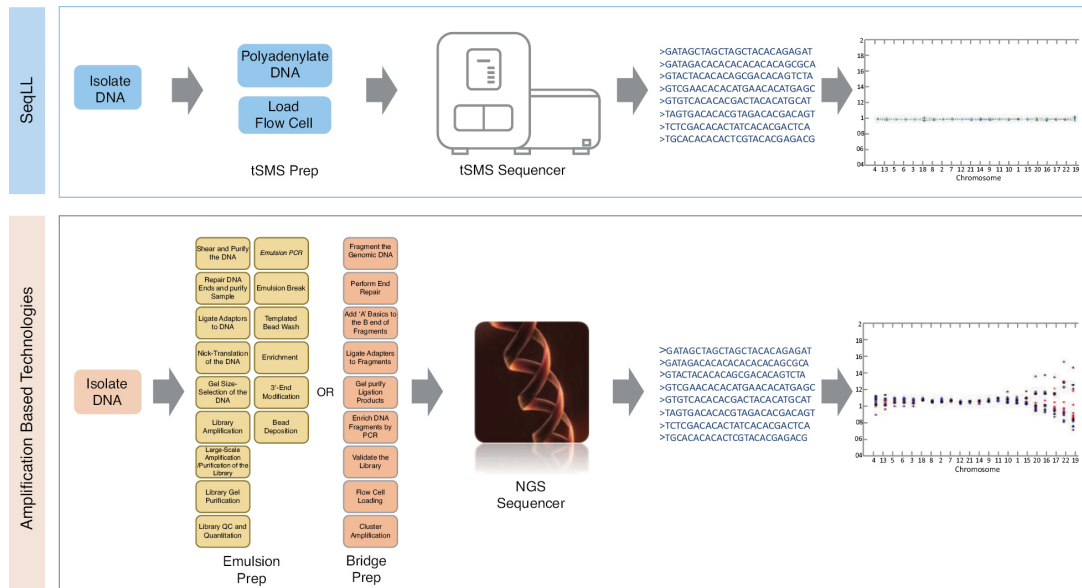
SeqLL

Isolate DNA

Polyadenylate DNA

Load Flow Cell

tSMS Prep

tSMS Sequencer

>GATAGCTAGCTAGCTACACAGAGAT
>GATAGACACACACACACACAGCGCA
>GTACTACACACAGCGACACAGTCTA
>GTCGAACACACATGAACACATGAGC
>GTGTCACACACGACTACACATGCAT
>TAGTGACACACGTAGACACGACAGT
>TCTCGACACACTATCACACGACTCA
>TGCACACACACTCGTACACGAGACG

2
18
16
14
12
1
08
06
04
4 13 5 6 3 18 8 2 7 12 21 14 9 11 10 1 15 20 16 17 22 19
Chromosome

Amplification Based Technologies

Isolate DNA

Shear and Purify the DNA

Repair DNA Ends and purify Sample

Ligate Adaptors to DNA

Nick-Translation of the DNA

Gel Size-Selection of the DNA

Library Amplification

Large-Scale Amplification /Purification of the Library

Library Gel Purification

Library QC and Quantitation

Emulsion PCR

Emulsion Break

Templated Bead Wash

Enrichment

3'-End Modification

Bead Deposition

Emulsion Prep

OR

Fragment the Genomic DNA

Perform End Repair

Add 'A' Basics to the B end of Fragments

Ligate Adapters to Fragments

Gel purify Ligation Products

Enrich DNA Fragments by PCR

Validate the Library

Flow Cell Loading

Cluster Amplification

Bridge Prep

NGS Sequencer

>GATAGCTAGCTAGCTACACAGAGAT
>GATAGACACACACACACACAGCGCA
>GTACTACACACAGCGACACAGTCTA
>GTCGAACACACATGAACACATGAGC
>GTGTCACACACGACTACACATGCAT
>TAGTGACACACGTAGACACGACAGT
>TCTCGACACACTATCACACGACTCA
>TGCACACACACTCGTACACGAGACG

2
18
16
14
12
1
08
06
04
4 13 5 6 3 18 8 2 7 12 21 14 9 11 10 1 15 20 16 17 22 19
Chromosome